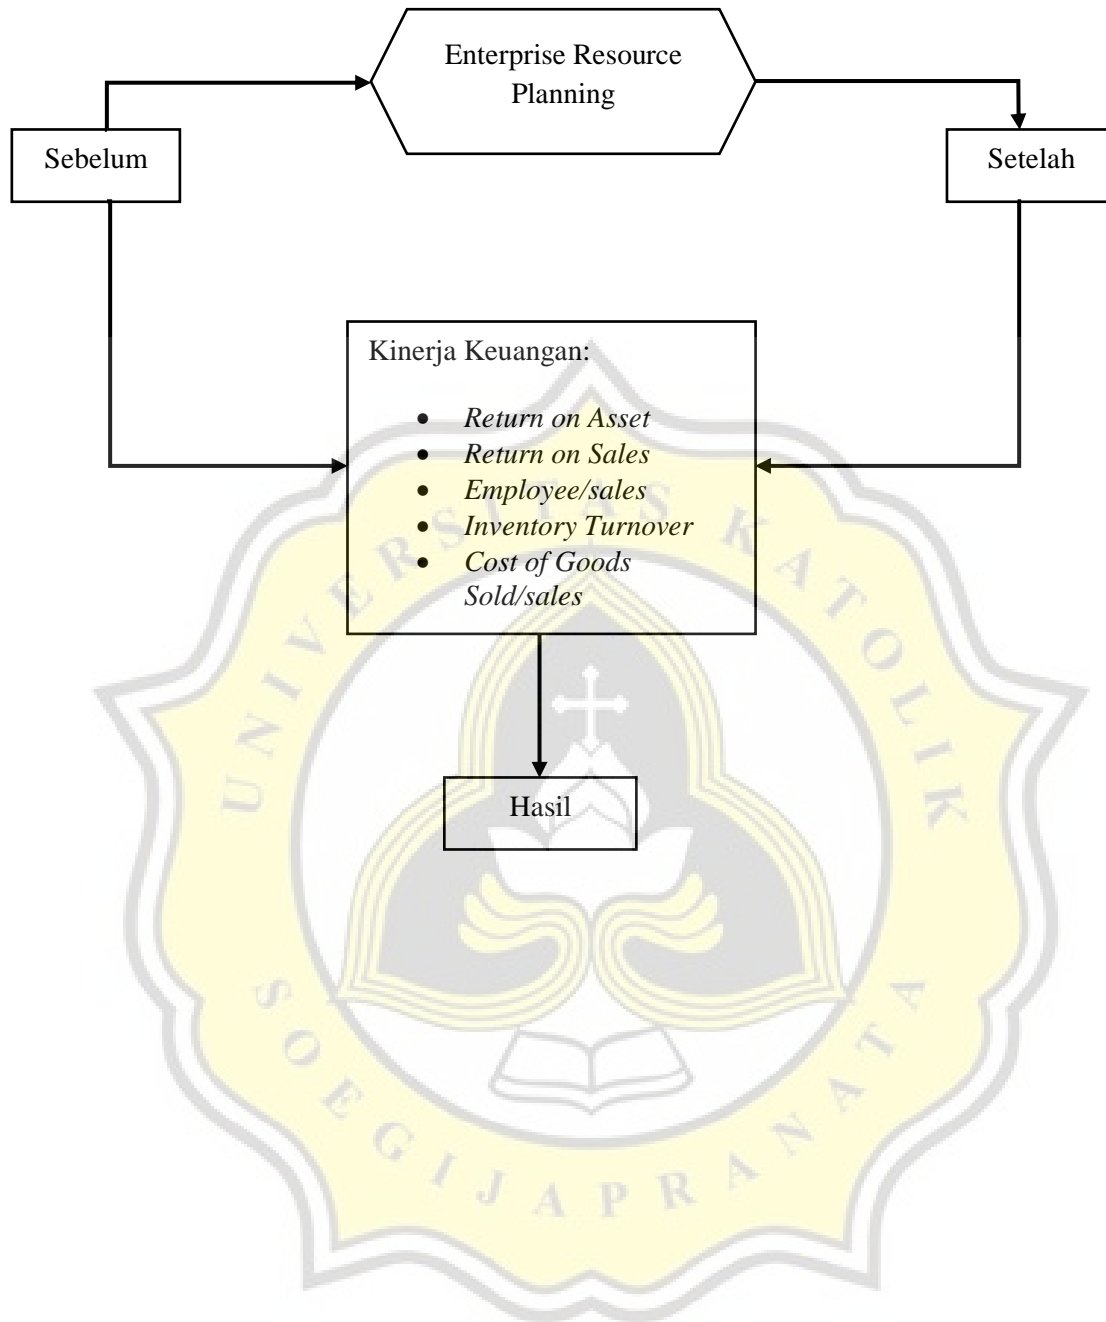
Enterprise Resource Planning

Sebelum

Setelah

Kinerja Keuangan:

- *Return on Asset*
- *Return on Sales*
- *Employee/sales*
- *Inventory Turnover*
- *Cost of Goods Sold/sales*

Hasil

UNIVERSITAS KATOLIK SOEGIJAPRANATA